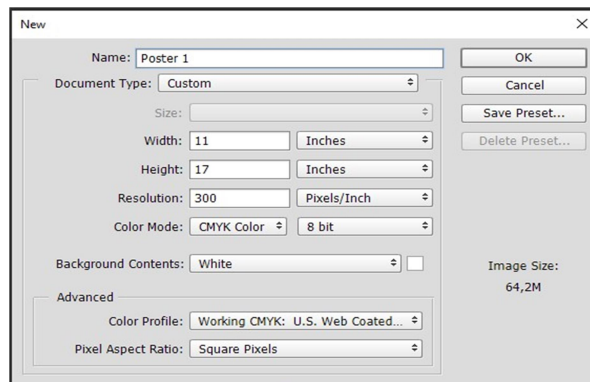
New

×

Name: Poster 1

Document Type: Custom

Size:

Width: 11 Inches

Height: 17 Inches

Resolution: 300 Pixels/Inch

Color Mode: CMYK Color 8 bit

Background Contents: White

Advanced

Color Profile: Working CMYK: U.S. Web Coated...

Pixel Aspect Ratio: Square Pixels

OK

Cancel

Save Preset...

Delete Preset...

Image Size:

64,2M